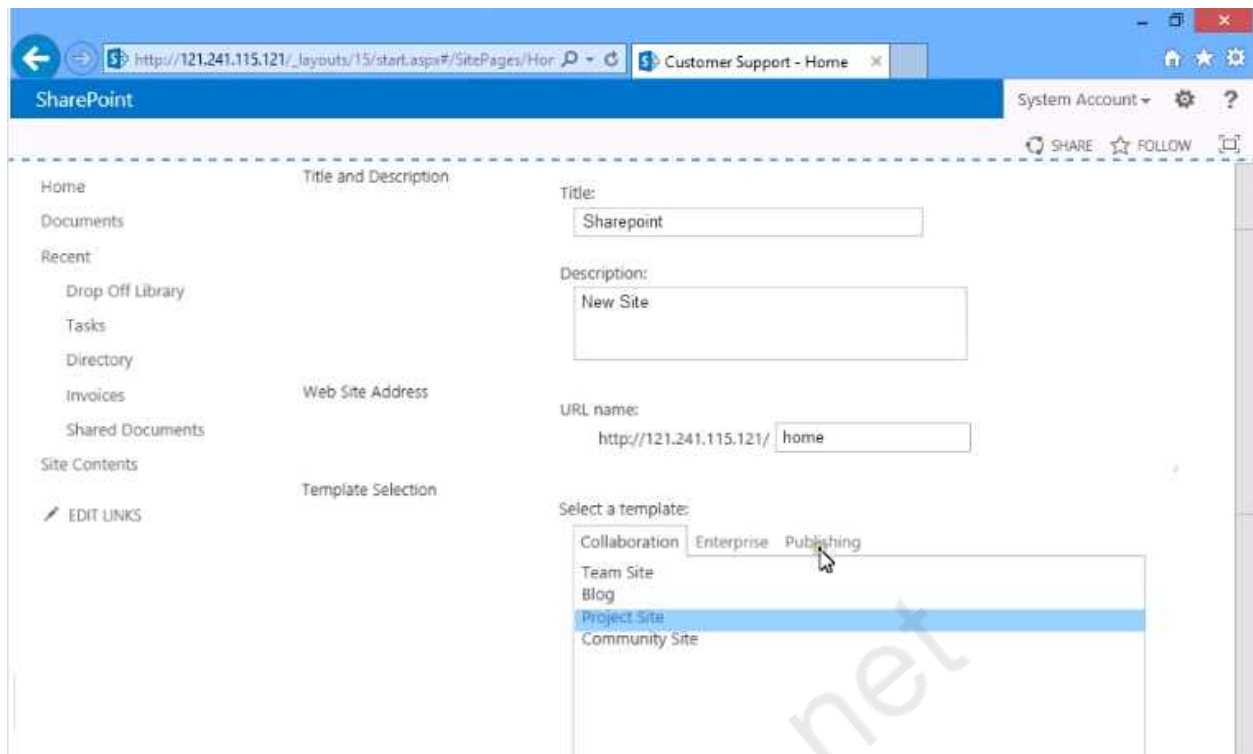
http://121.241.115.121/_layouts/15/start.aspx#/SitePages/Hor
Customer Support - Home

SharePoint

System Account
?

SHARE FOLLOW

Home
Documents
Recent
Drop Off Library
Tasks
Directory
Invoices
Shared Documents
Site Contents
EDIT LINKS

Title and Description

Title:
Sharepoint

Description:
New Site

Web Site Address

URL name:
http://121.241.115.121/ home

Template Selection

Select a template:
Collaboration Enterprise Publishing
Team Site
Blog
Project Site
Community Site

net